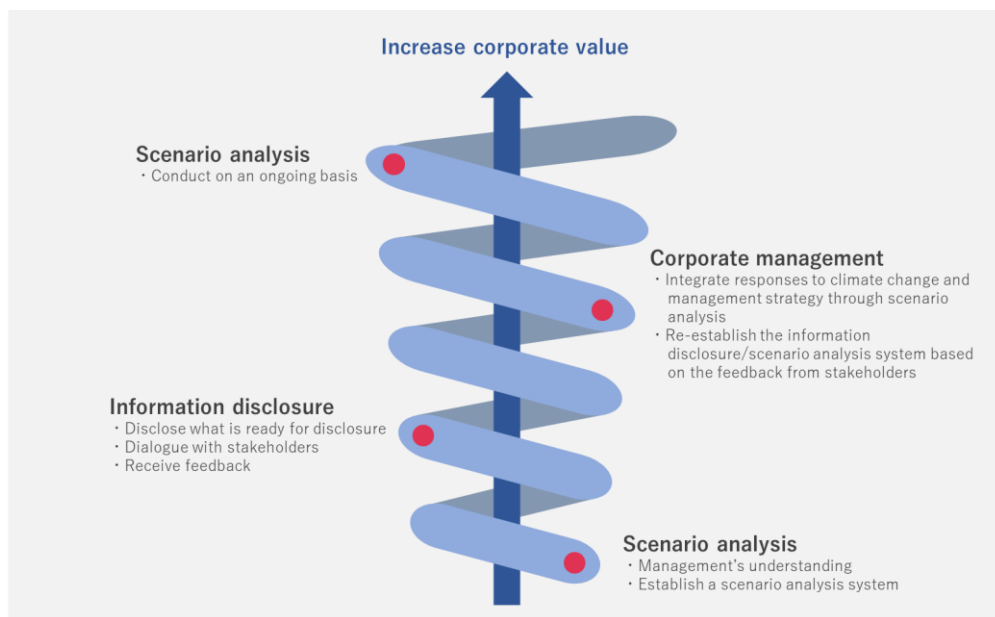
Increase corporate value

Scenario analysis
・Conduct on an ongoing basis

Corporate management
・Integrate responses to climate change and management strategy through scenario analysis
・Re-establish the information disclosure/scenario analysis system based on the feedback from stakeholders

Information disclosure
・Disclose what is ready for disclosure
・Dialogue with stakeholders
・Receive feedback

Scenario analysis
・Management's understanding
・Establish a scenario analysis system